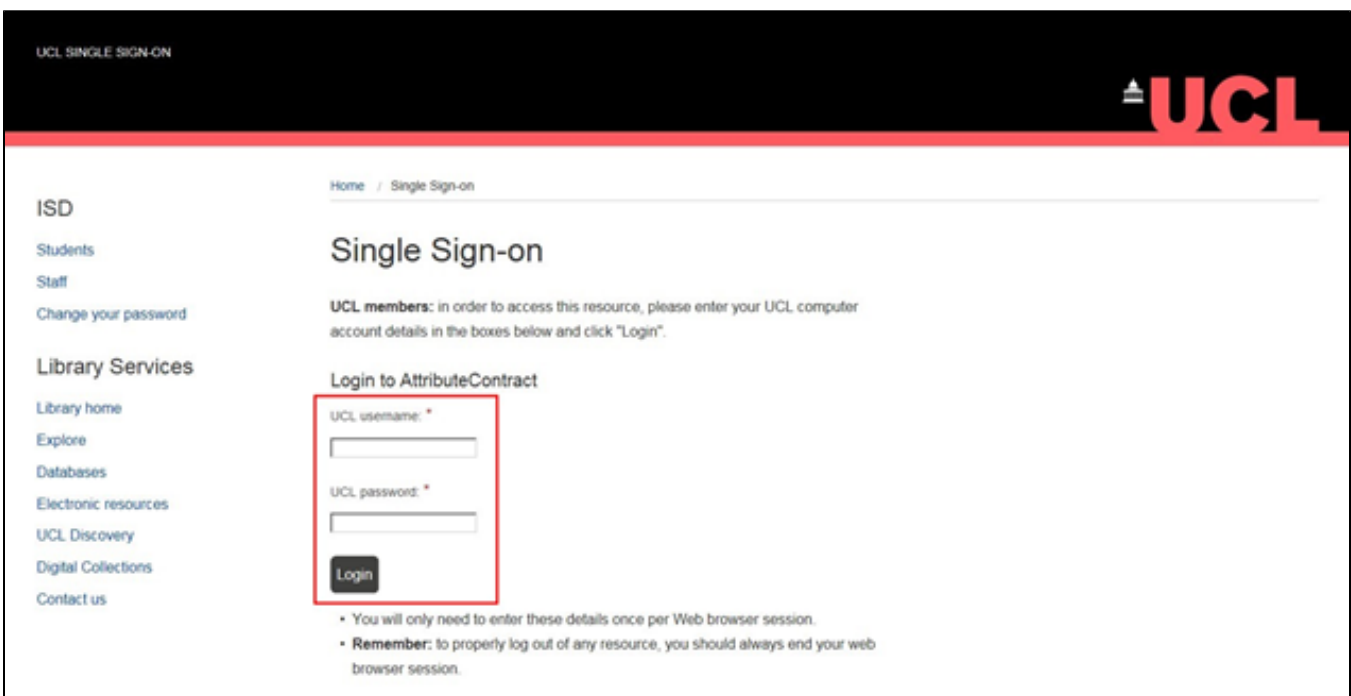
UCL SINGLE SIGN-ON

UCL

ISD

Students
Staff
Change your password

Library Services

Library home
Explore
Databases
Electronic resources
UCL Discovery
Digital Collections
Contact us

Home / Single Sign-on

Single Sign-on

**UCL members:** in order to access this resource, please enter your UCL computer account details in the boxes below and click "Login".

Login to AttributeContract

UCL username: *

UCL password: *

Login

- You will only need to enter these details once per Web browser session.
- **Remember:** to properly log out of any resource, you should always end your web browser session.